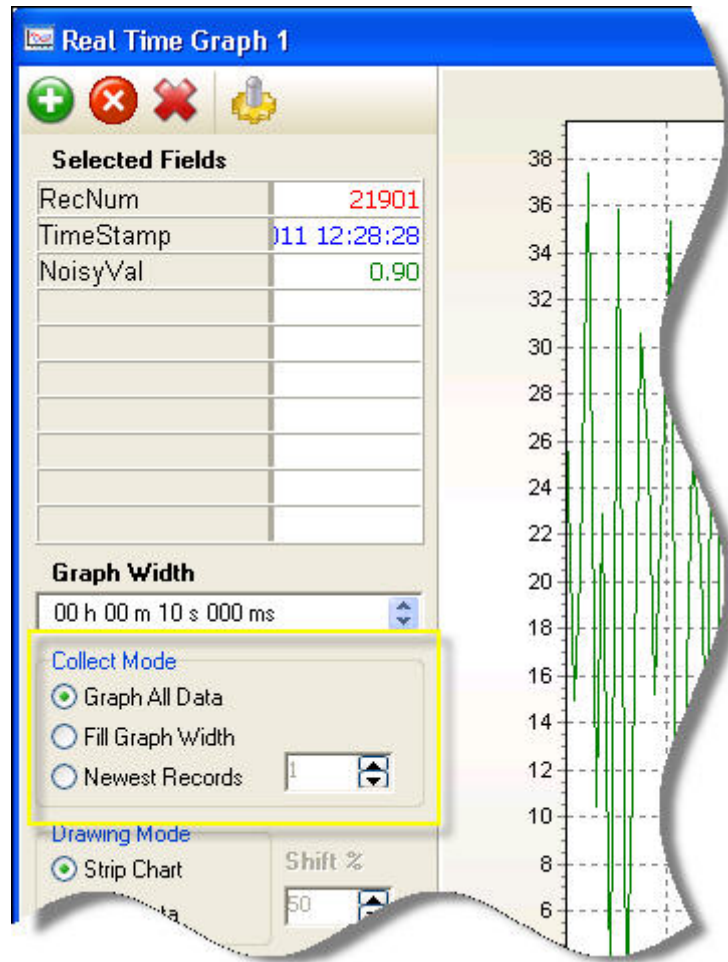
Real Time Graph 1

Selected Fields

| | |
|---|---|
| RecNum | 21901 |
| TimeStamp | )11 12:28:28 |
| NoisyVal | 0.90 |
| | |
| | |
| | |
| | |
| | |
| | |
| | |

Graph Width

00 h 00 m 10 s 000 ms

Collect Mode

Graph All Data

Fill Graph Width

Newest Records 1

Drawing Mode

Strip Chart

Shift %

50

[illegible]

38
36
34
32
30
28
26
24
22
20
18
16
14
12
10
8
6